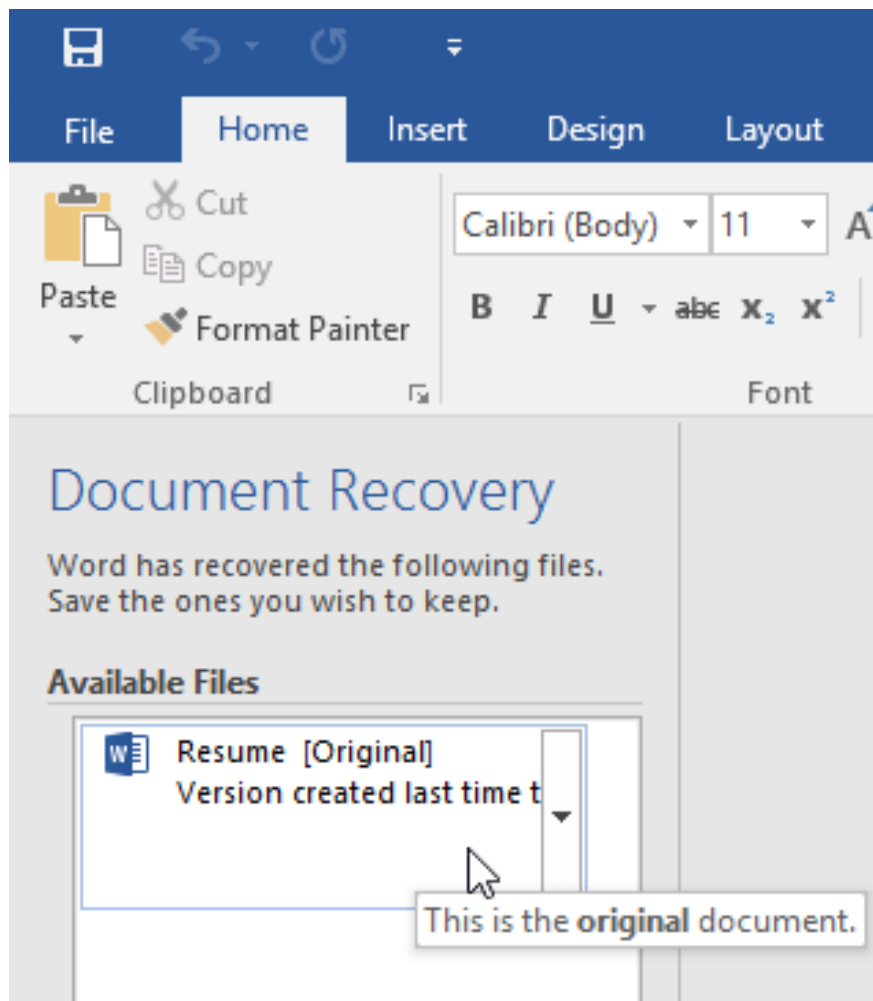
File
Home
Insert
Design
Layout

Paste
Cut
Copy
Format Painter
Clipboard

Calibri (Body)
11
B
I
U
abc
$x_2$
$x^2$
Font

Document Recovery

Word has recovered the following files. Save the ones you wish to keep.

Available Files

Resume [Original]
Version created last time t

This is the **original** document.